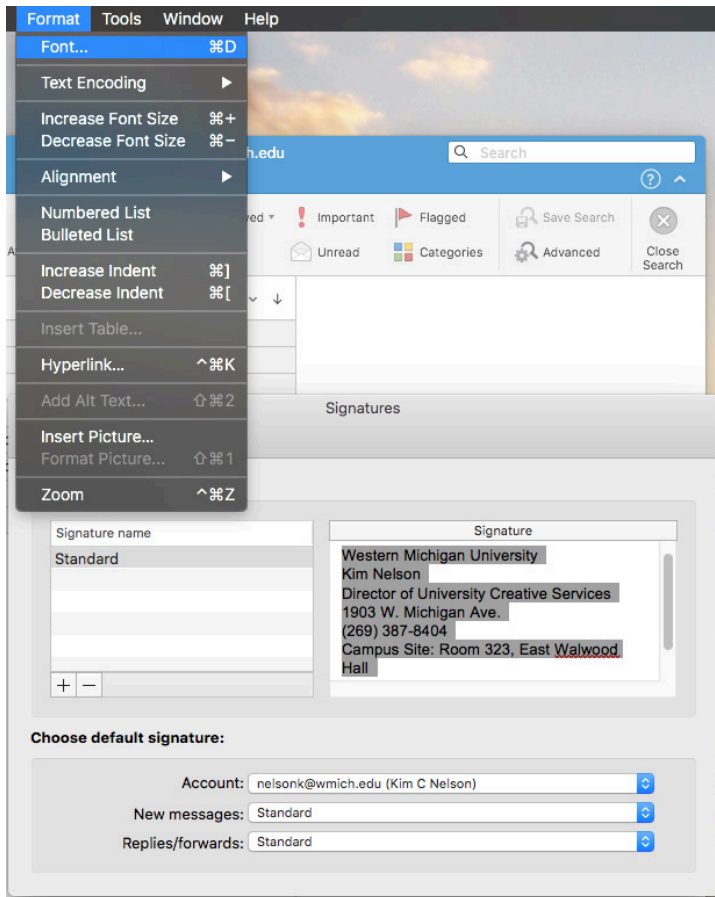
Format Tools Window Help

Font... ⌘D
Text Encoding ▶
Increase Font Size ⌘+
Decrease Font Size ⌘−
Alignment ▶
Numbered List
Bulleted List
Increase Indent ⌘]
Decrease Indent ⌘[
Insert Table...
Hyperlink... ^⌘K
Add Alt Text... ⇧⌘2
Insert Picture...
Format Picture... ⇧⌘1
Zoom ^⌘Z

h.edu
Search
?
ed
Important
Flagged
Unread
Categories
Save Search
Advanced
Close Search

Signatures

Signature name
Standard
+ −

Signature
Western Michigan University
Kim Nelson
Director of University Creative Services
1903 W. Michigan Ave.
(269) 387-8404
Campus Site: Room 323, East Walwood Hall

Choose default signature:

Account: nelsonk@wmich.edu (Kim C Nelson)
New messages: Standard
Replies/forwards: Standard